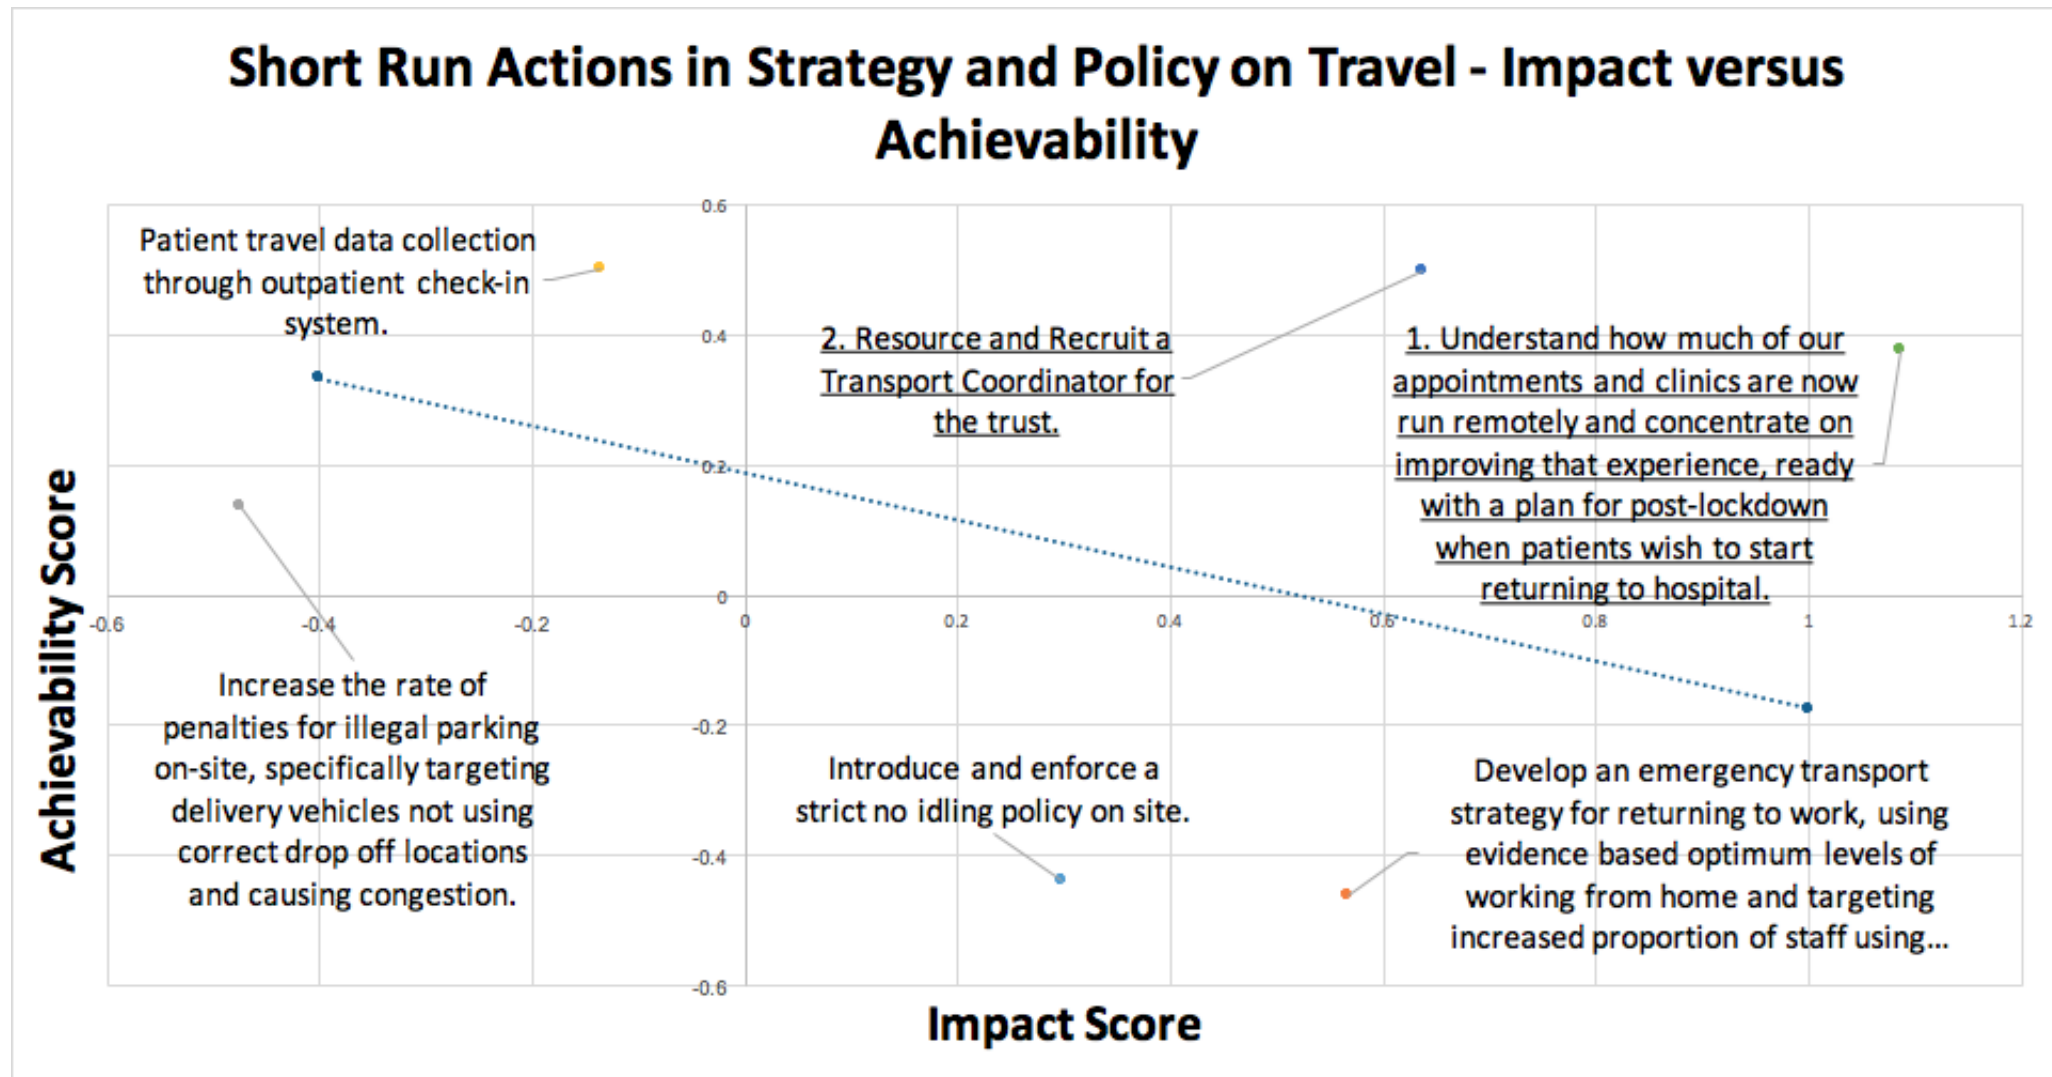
Short Run Actions in Strategy and Policy on Travel - Impact versus Achievability

Patient travel data collection through outpatient check-in system.

2. Resource and Recruit a Transport Coordinator for the trust.

1. Understand how much of our appointments and clinics are now run remotely and concentrate on improving that experience, ready with a plan for post-lockdown when patients wish to start returning to hospital.

Increase the rate of penalties for illegal parking on-site, specifically targeting delivery vehicles not using correct drop off locations and causing congestion.

Introduce and enforce a strict no idling policy on site.

Develop an emergency transport strategy for returning to work, using evidence based optimum levels of working from home and targeting increased proportion of staff using...

0.6
0.4
0.2
0
-0.2
-0.4
-0.6

-0.6 -0.4 -0.2 0 0.2 0.4 0.6 0.8 1 1.2

Achievability Score

Impact Score